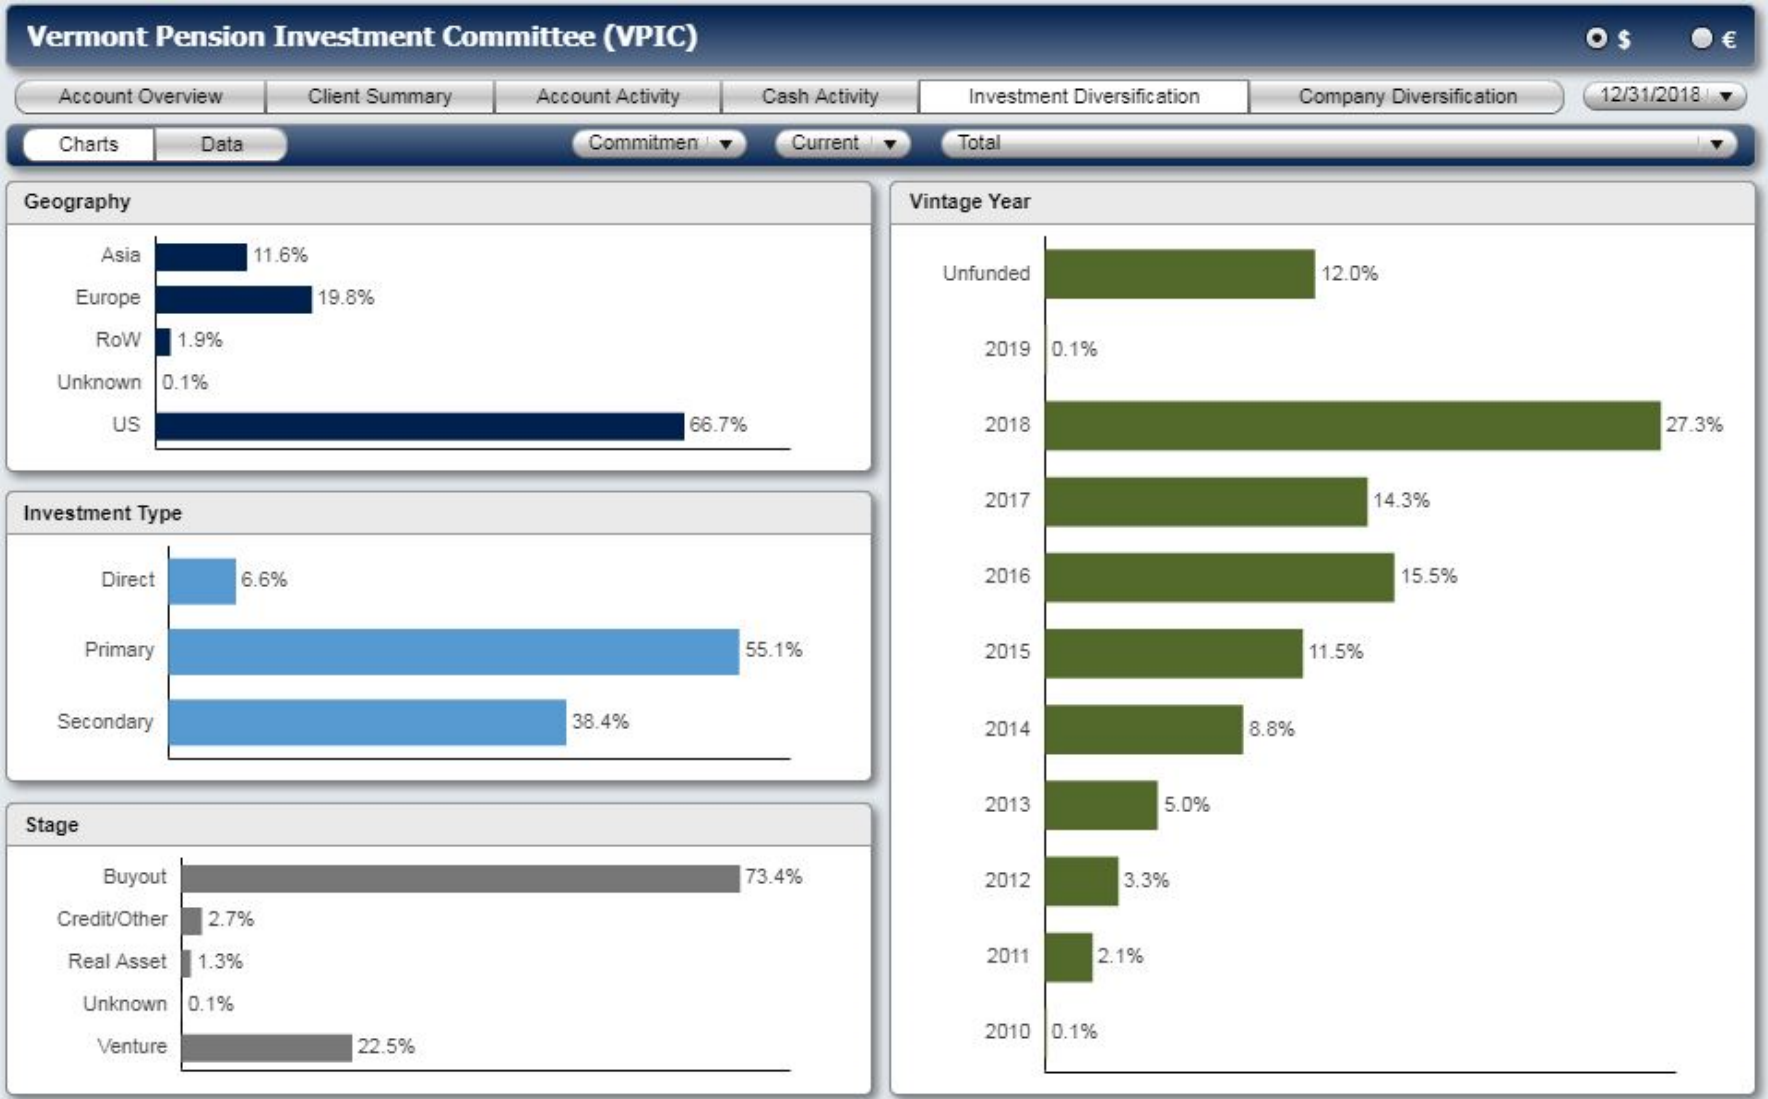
Vermont Pension Investment Committee (VPIC)

$ €

Account Overview | Client Summary | Account Activity | Cash Activity | Investment Diversification | Company Diversification | 12/31/2018

Charts | Data | Commitmen | Current | Total

Geography

Asia 11.6%
Europe 19.8%
RoW 1.9%
Unknown 0.1%
US 66.7%

Investment Type

Direct 6.6%
Primary 55.1%
Secondary 38.4%

Stage

Buyout 73.4%
Credit/Other 2.7%
Real Asset 1.3%
Unknown 0.1%
Venture 22.5%

Vintage Year

Unfunded 12.0%
2019 0.1%
2018 27.3%
2017 14.3%
2016 15.5%
2015 11.5%
2014 8.8%
2013 5.0%
2012 3.3%
2011 2.1%
2010 0.1%